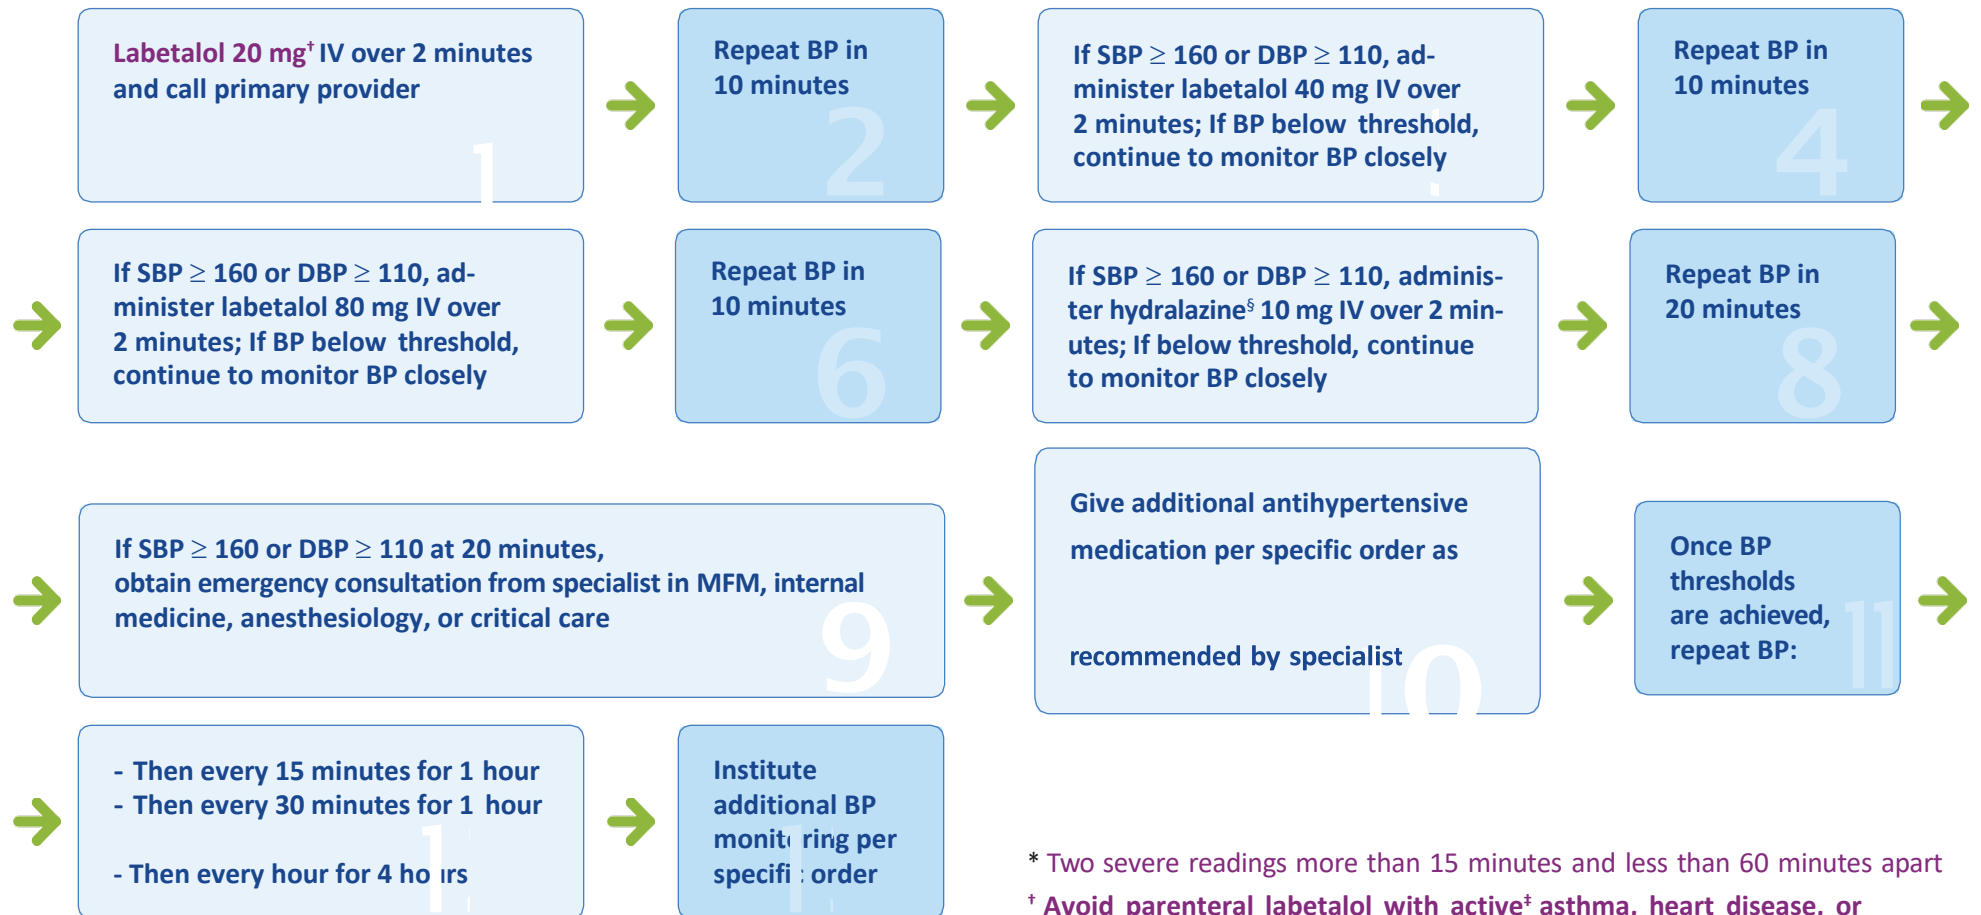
Labetalol 20 mg† IV over 2 minutes and call primary provider

1

Repeat BP in 10 minutes

2

If SBP ≥ 160 or DBP ≥ 110, administer labetalol 40 mg IV over 2 minutes; If BP below threshold, continue to monitor BP closely

Repeat BP in 10 minutes

4

If SBP ≥ 160 or DBP ≥ 110, administer labetalol 80 mg IV over 2 minutes; If BP below threshold, continue to monitor BP closely

Repeat BP in 10 minutes

6

If SBP ≥ 160 or DBP ≥ 110, administer hydralazine§ 10 mg IV over 2 minutes; If below threshold, continue to monitor BP closely

Repeat BP in 20 minutes

8

If SBP ≥ 160 or DBP ≥ 110 at 20 minutes, obtain emergency consultation from specialist in MFM, internal medicine, anesthesiology, or critical care

9

Give additional antihypertensive medication per specific order as

recommended by specialist

10

Once BP thresholds are achieved, repeat BP:

11

- Then every 15 minutes for 1 hour
- Then every 30 minutes for 1 hour

- Then every hour for 4 ho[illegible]rs

Institute additional BP monit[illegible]ring per specifi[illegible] order

* Two severe readings more than 15 minutes and less than 60 minutes apart

† Avoid parenteral labetalol with active‡ asthma, heart disease, or